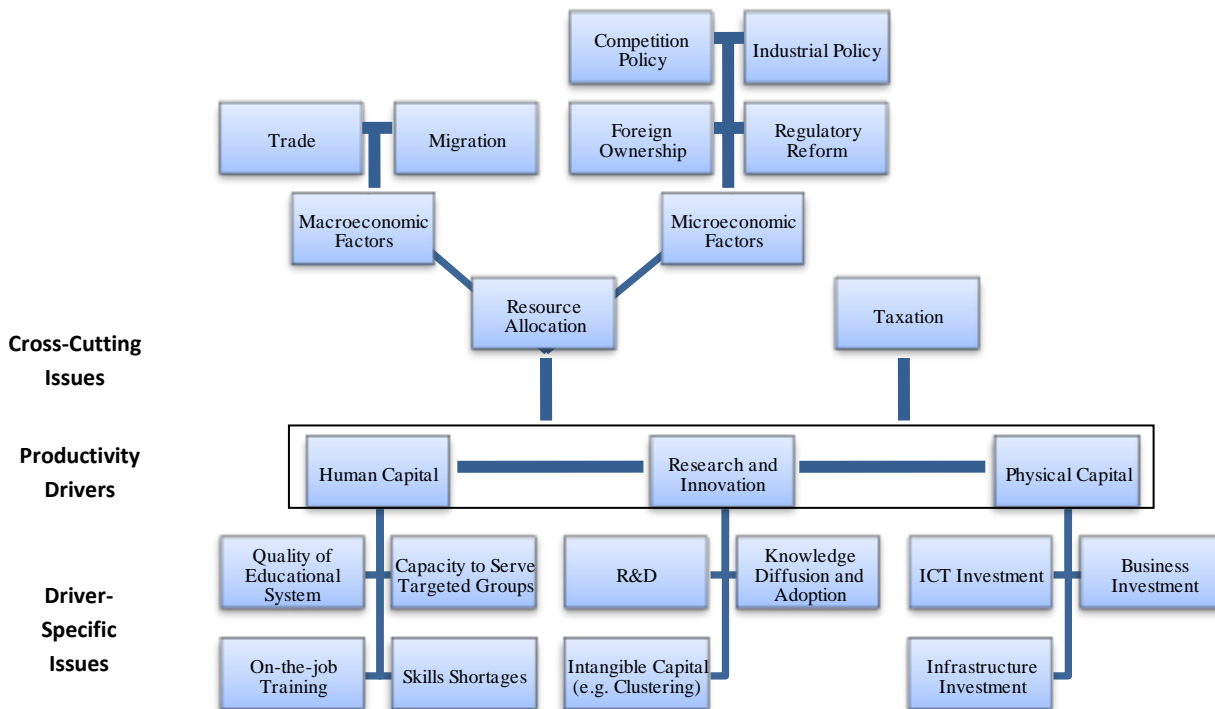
Competition Policy

Industrial Policy

Trade

Migration

Foreign Ownership

Regulatory Reform

Macroeconomic Factors

Microeconomic Factors

Resource Allocation

Taxation

Cross-Cutting Issues

Productivity Drivers

Human Capital

Research and Innovation

Physical Capital

Driver-Specific Issues

Quality of Educational System

Capacity to Serve Targeted Groups

R&D

Knowledge Diffusion and Adoption

ICT Investment

Business Investment

On-the-job Training

Skills Shortages

Intangible Capital (e.g. Clustering)

Infrastructure Investment